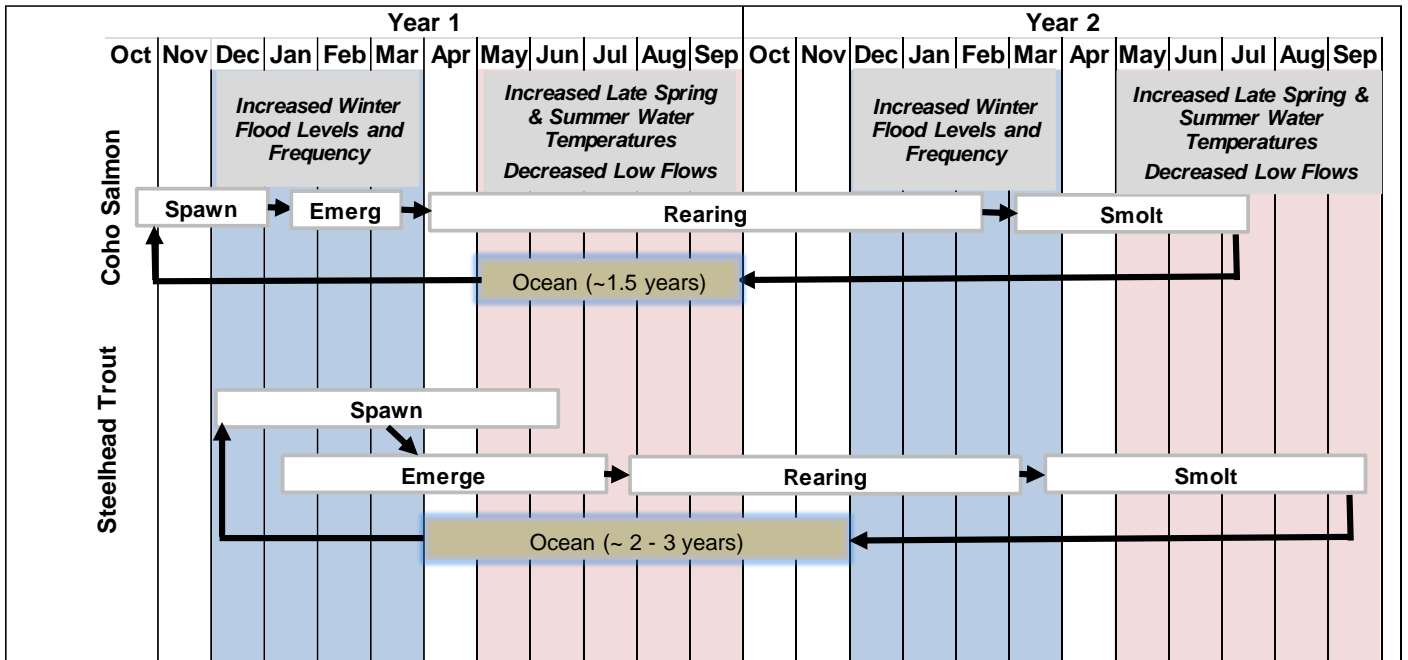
| Year 1 | | | | | | | | | | | | Year 2 | | | | | | | | | | | |
|---|---|---|---|---|---|---|---|---|---|---|---|---|---|---|---|---|---|---|---|---|---|---|---|
| Oct | Nov | Dec | Jan | Feb | Mar | Apr | May | Jun | Jul | Aug | Sep | Oct | Nov | Dec | Jan | Feb | Mar | Apr | May | Jun | Jul | Aug | Sep |

Increased Winter Flood Levels and Frequency

Increased Late Spring & Summer Water Temperatures

Decreased Low Flows

Increased Winter Flood Levels and Frequency

Increased Late Spring & Summer Water Temperatures

Decreased Low Flows

Coho Salmon

Spawn

Emerg

Rearing

Smolt

Ocean (~1.5 years)

Steelhead Trout

Spawn

Emerge

Rearing

Smolt

Ocean (~ 2 - 3 years)